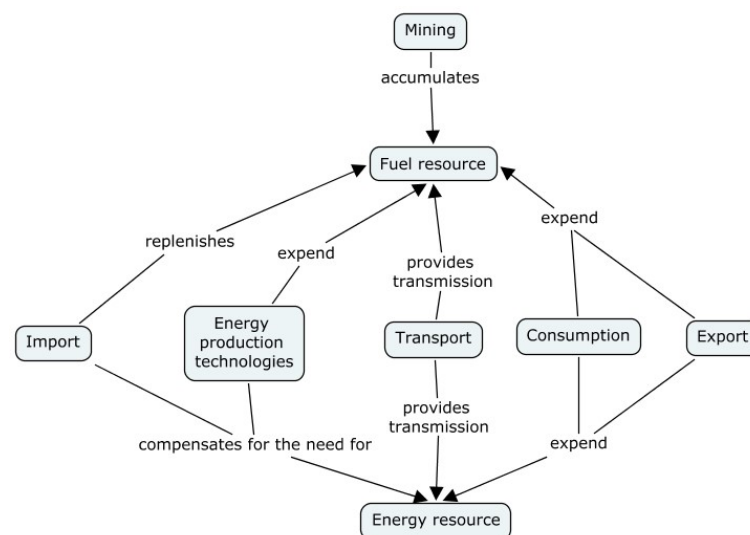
Mining

accumulates

Fuel resource

replenishes

expend

provides transmission

expend

Import

Energy production technologies

Transport

Consumption

Export

provides transmission

compensates for the need for

expend

Energy resource